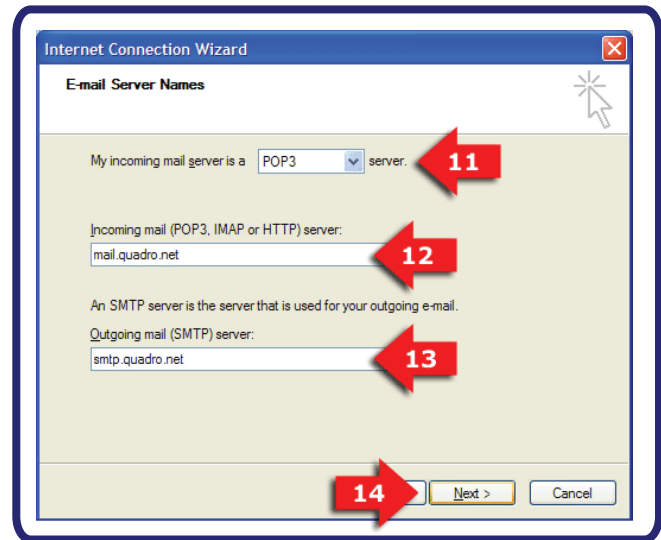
Internet Connection Wizard

E-mail Server Names

My incoming mail server is a POP3 server.

11

Incoming mail (POP3, IMAP or HTTP) server:

mail.quadro.net

12

An SMTP server is the server that is used for your outgoing e-mail.

Outgoing mail (SMTP) server:

smtp.quadro.net

13

14

Next >

Cancel